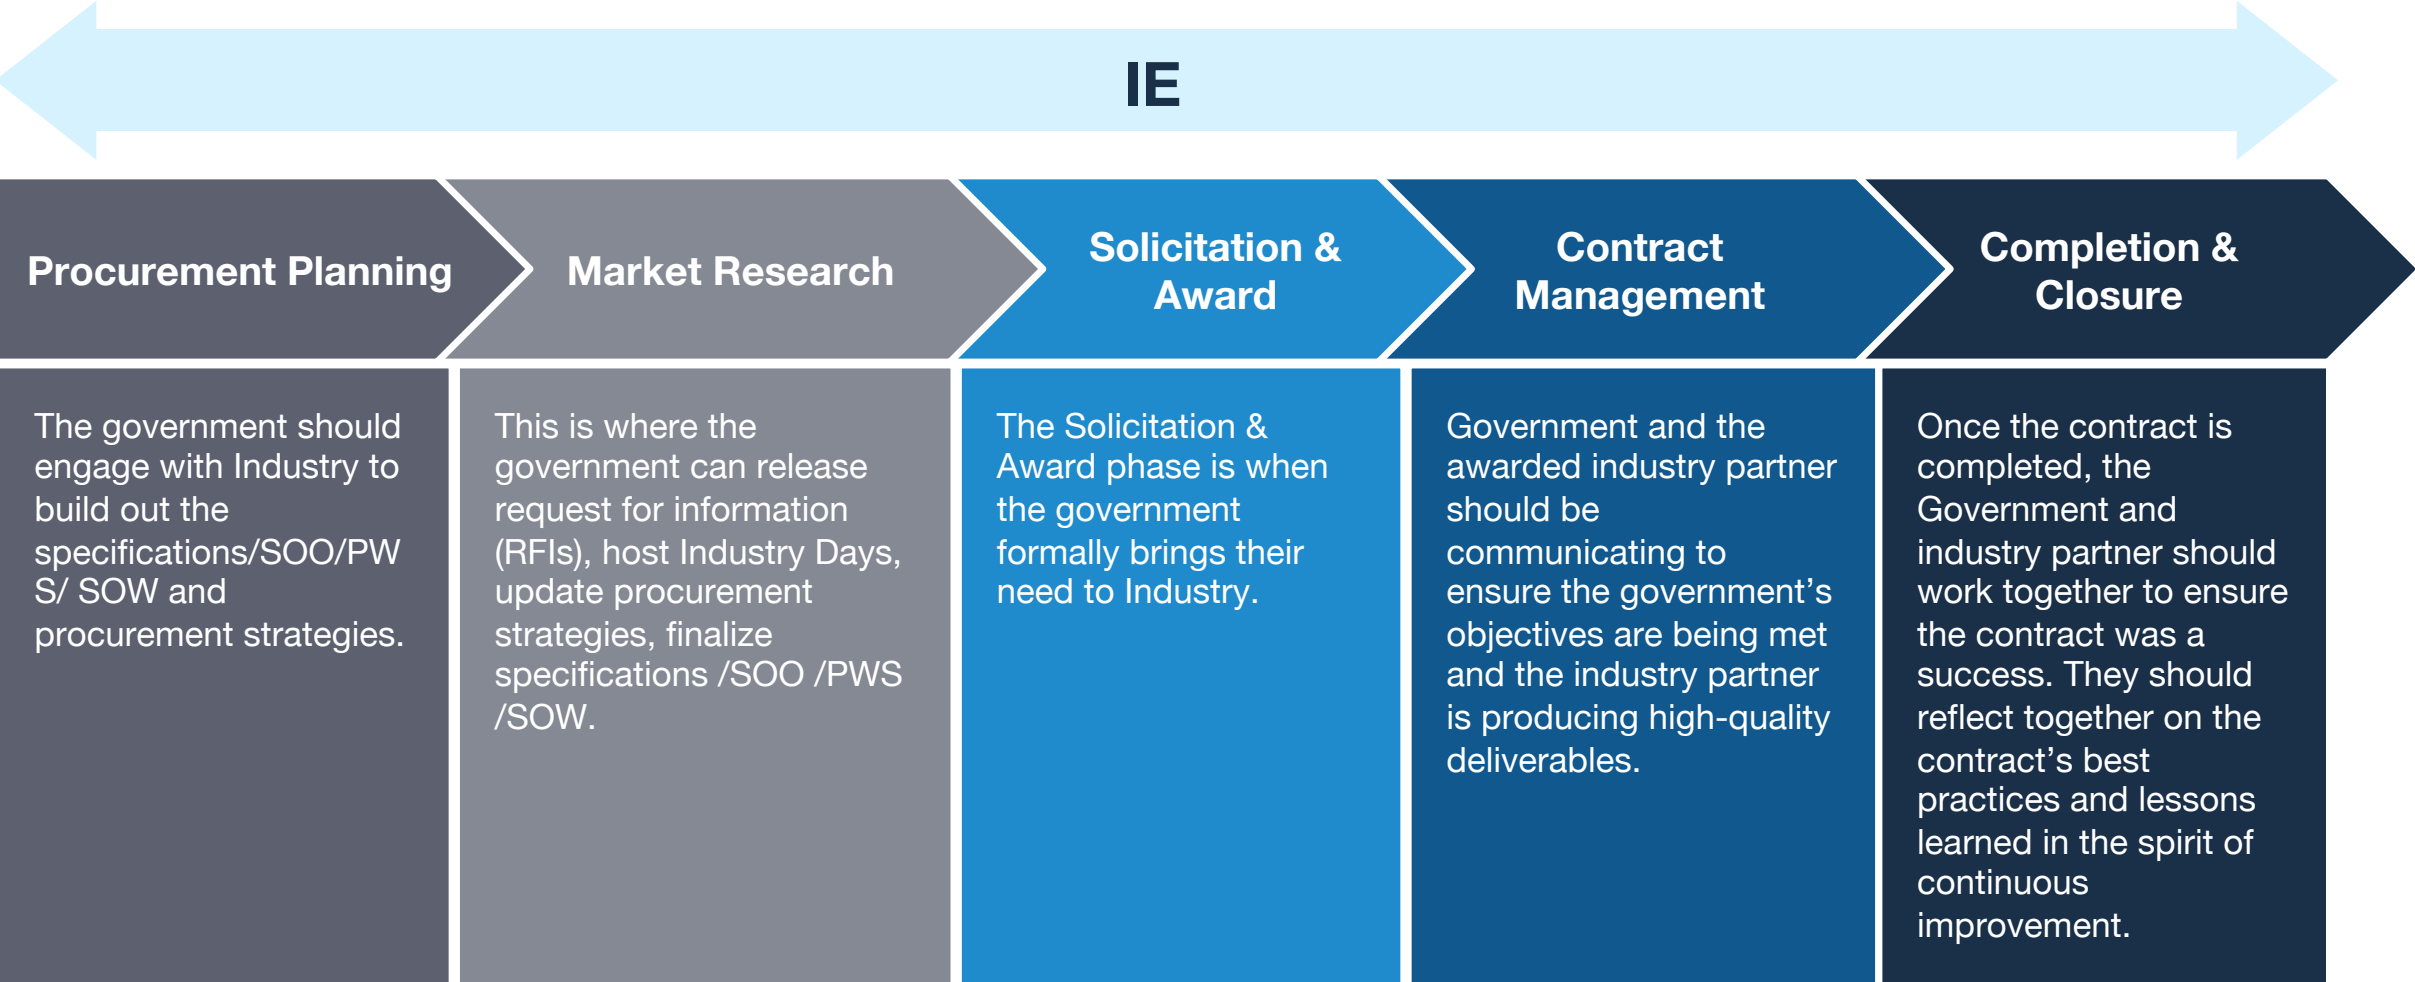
IE

Procurement Planning

Market Research

Solicitation & Award

Contract Management

Completion & Closure

The government should engage with Industry to build out the specifications/SOO/PWS/ SOW and procurement strategies.

This is where the government can release request for information (RFIs), host Industry Days, update procurement strategies, finalize specifications /SOO /PWS /SOW.

The Solicitation & Award phase is when the government formally brings their need to Industry.

Government and the awarded industry partner should be communicating to ensure the government’s objectives are being met and the industry partner is producing high-quality deliverables.

Once the contract is completed, the Government and industry partner should work together to ensure the contract was a success. They should reflect together on the contract’s best practices and lessons learned in the spirit of continuous improvement.